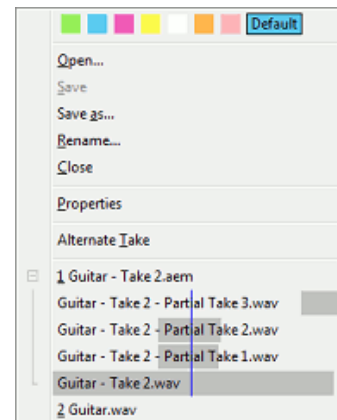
Default

Open...
Save
Save as...
Rename...
Close

Properties

Alternate Take

1 Guitar - Take 2.aem
Guitar - Take 2 - Partial Take 3.wav
Guitar - Take 2 - Partial Take 2.wav
Guitar - Take 2 - Partial Take 1.wav
Guitar - Take 2.wav
2 Guitar.wav